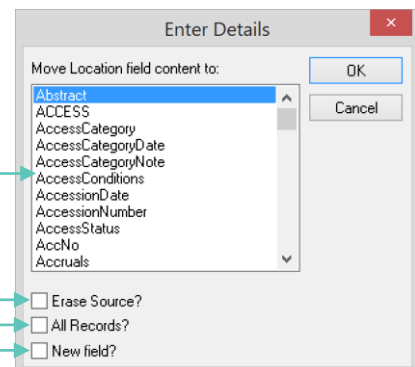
Enter Details

Move Location field content to:

Abstract
ACCESS
AccessCategory
AccessCategoryDate
AccessCategoryNote
AccessConditions
AccessionDate
AccessionNumber
AccessStatus
AccNo
Accruals

OK

Cancel

Erase Source?

All Records?

New field?